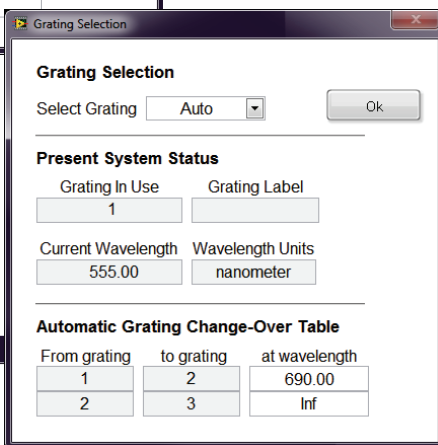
Grating Selection

Grating Selection

Select Grating Auto

Ok

Present System Status

Grating In Use
1

Grating Label

Current Wavelength
555.00

Wavelength Units
nanometer

Automatic Grating Change-Over Table

| From grating | to grating | at wavelength |
|---|---|---|
| 1 | 2 | 690.00 |
| 2 | 3 | Inf |